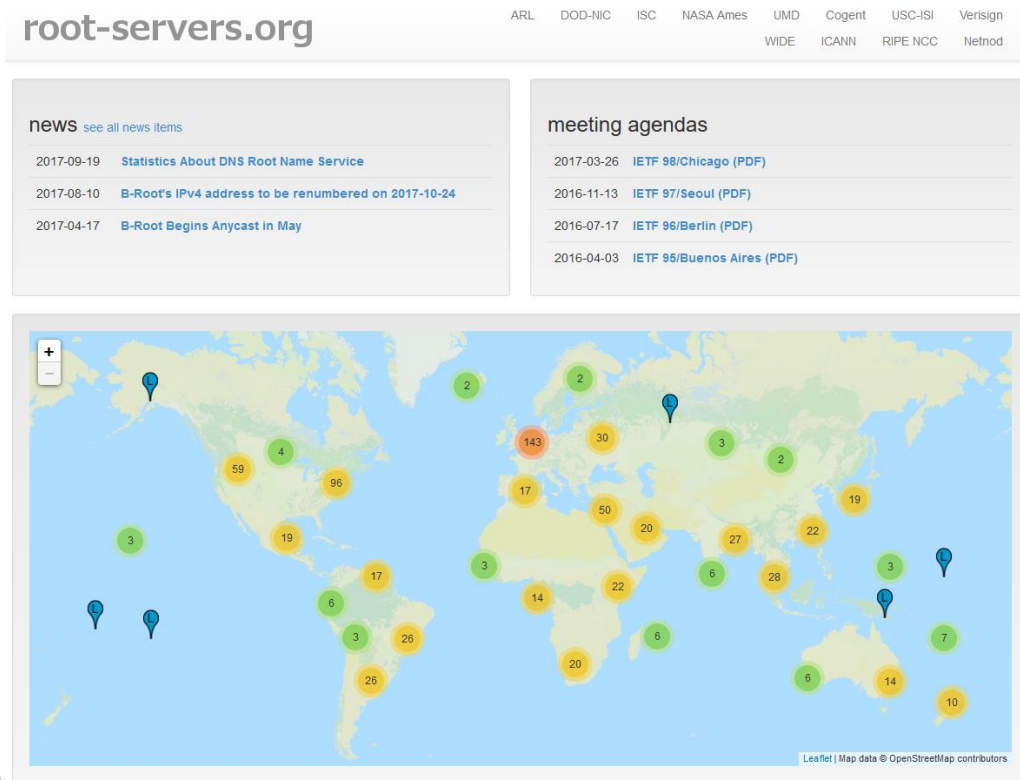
root-servers.org

ARL DOD-NIC ISC NASA Ames UMD Cogent USC-ISI Verisign
WIDE ICANN RIPE NCC Netnod

news see all news items

2017-09-19 Statistics About DNS Root Name Service
2017-08-10 B-Root's IPv4 address to be renumbered on 2017-10-24
2017-04-17 B-Root Begins Anycast in May

meeting agendas

2017-03-26 IETF 98/Chicago (PDF)
2016-11-13 IETF 97/Seoul (PDF)
2016-07-17 IETF 96/Berlin (PDF)
2016-04-03 IETF 95/Buenos Aires (PDF)

+
−

L
2
2
L
143
30
3
4
2
59
96
17
19
50
20
27
22
3
19
3
17
3
6
28
3
L
6
14
22
L
L
L
6
3
26
6
7
20
26
6
14
10

Leaflet | Map data © OpenStreetMap contributors